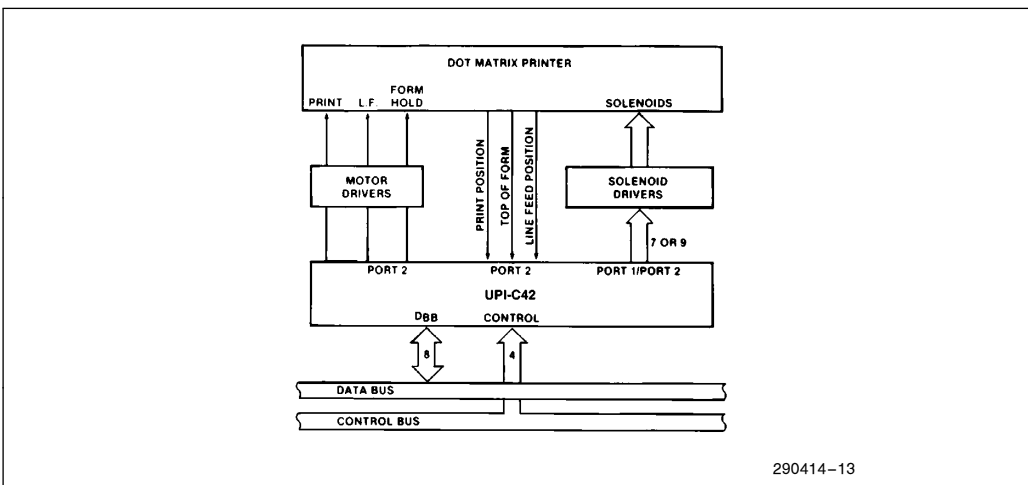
DOT MATRIX PRINTER

PRINT

L.F.

FORM HOLD

SOLENOIDS

PRINT POSITION

TOP OF FORM

LINE FEED POSITION

MOTOR DRIVERS

SOLENOID DRIVERS

7 OR 9

PORT 2

PORT 2

PORT 1/PORT 2

UPI-C42

DBB

CONTROL

8

4

DATA BUS

CONTROL BUS

290414–13